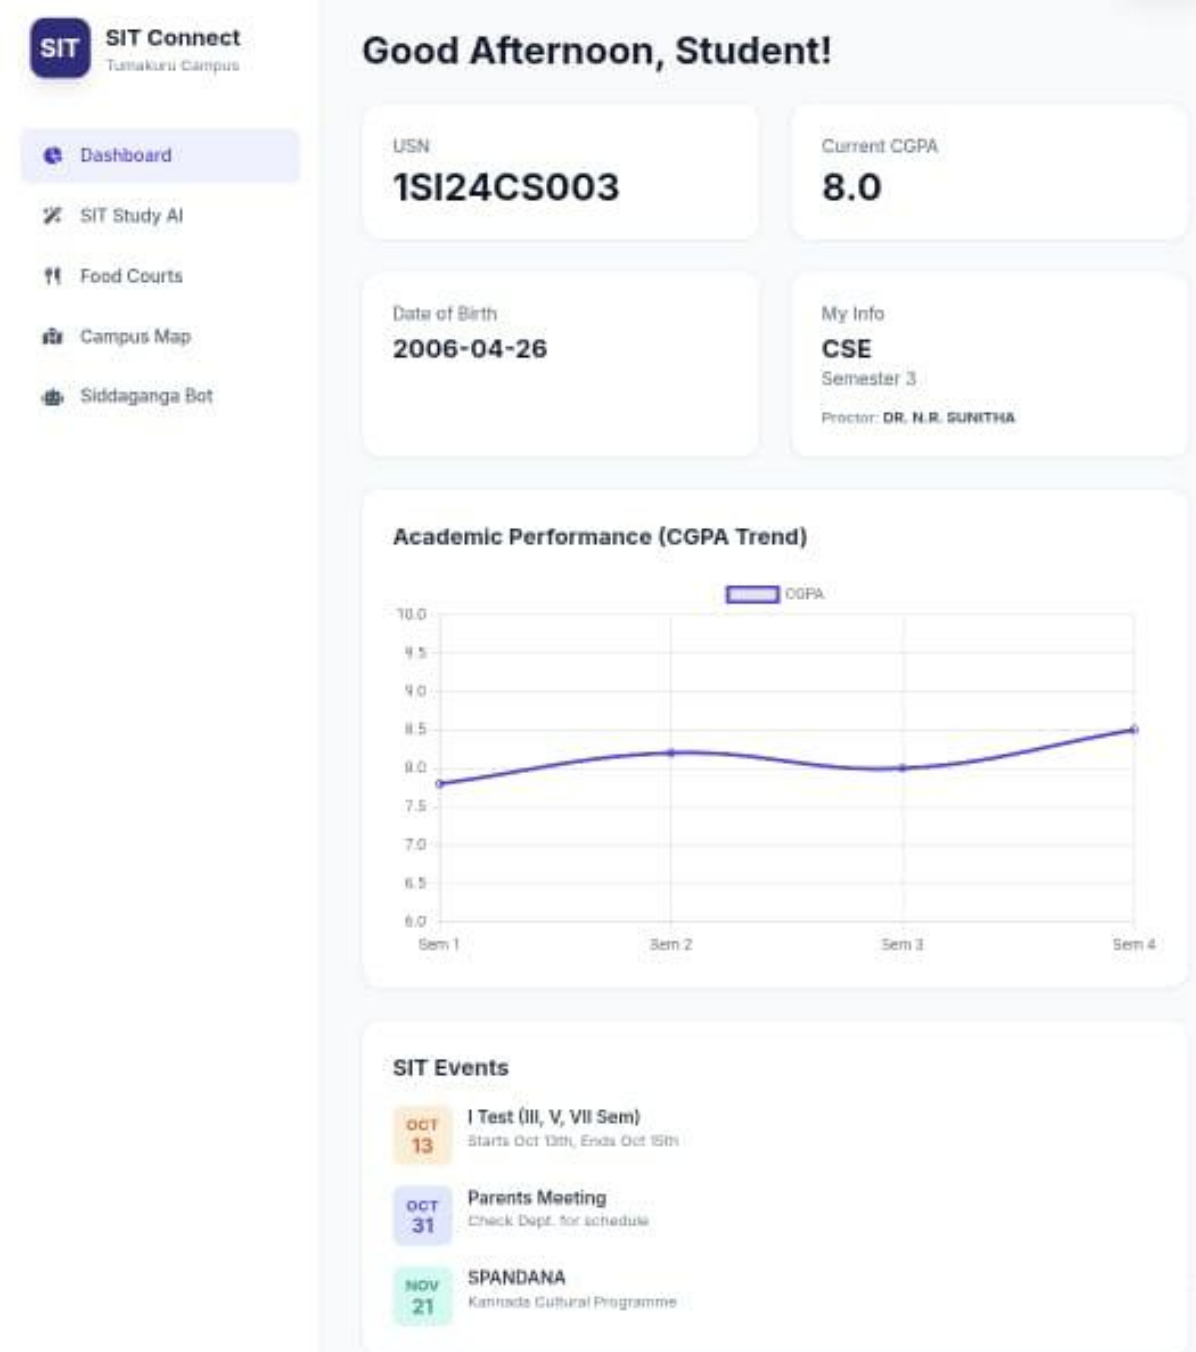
SIT

SIT Connect
Tumakuru Campus

Dashboard
SIT Study AI
Food Courts
Campus Map
Siddaganga Bot

Good Afternoon, Student!

USN
1SI24CS003

Current CGPA
8.0

Date of Birth
2006-04-26

My Info
CSE
Semester 3
Proctor: DR. N.R. SUNITHA

Academic Performance (CGPA Trend)

CGPA

10.0
9.5
9.0
8.5
8.0
7.5
7.0
6.5
6.0

Sem 1
Sem 2
Sem 3
Sem 4

SIT Events

OCT
13
I Test (III, V, VII Sem)
Starts Oct 13th, Ends Oct 15th

OCT
31
Parents Meeting
Check Dept. for schedule

NOV
21
SPANDANA
Kannada Cultural Programme